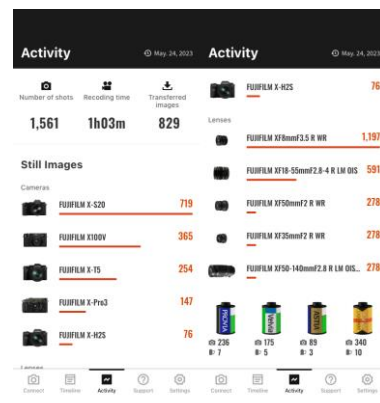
Activity

May. 24, 2023

Number of shots
1,561

Recoding time
1h03m

Transferred images
829

Still Images

Cameras

FUJIFILM X-S20 719

FUJIFILM X100V 365

FUJIFILM X-T5 254

FUJIFILM X-Pro3 147

FUJIFILM X-H2S 76

Lenses

Connect Timeline Activity Support Settings

Activity

May. 24, 2023

FUJIFILM X-H2S 76

Lenses

FUJIFILM XF8mmF3.5 R WR 1,197

FUJIFILM XF18-55mmF2.8-4 R LM OIS 591

FUJIFILM XF50mmF2 R WR 278

FUJIFILM XF35mmF2 R WR 278

FUJIFILM XF50-140mmF2.8 R LM OIS... 278

VELVIA PROVIA

236 175 89 340
7 5 3 10

Connect Timeline Activity Support Settings